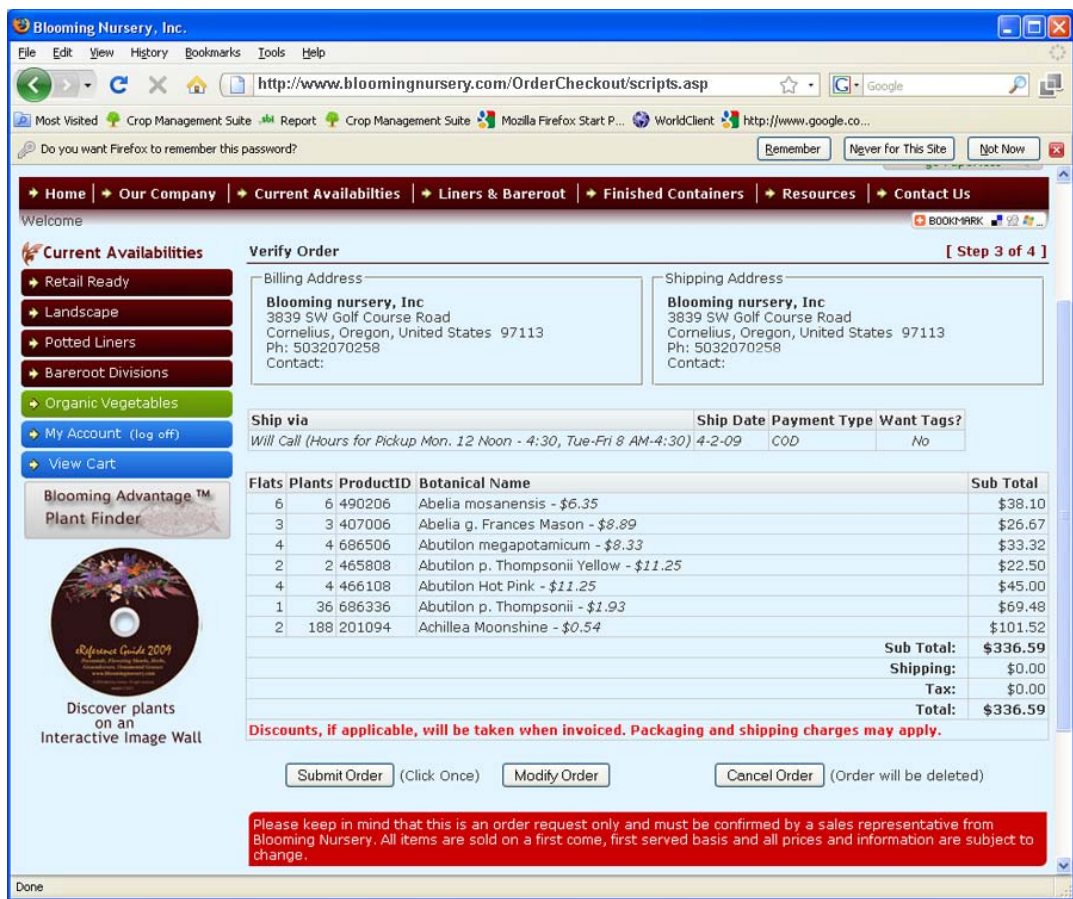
Blooming Nursery, Inc.

File Edit View History Bookmarks Tools Help

http://www.bloomingnursery.com/OrderCheckout/scripts.asp

Google

Most Visited Crop Management Suite Report Crop Management Suite Mozilla Firefox Start P... WorldClient http://www.google.co...

Do you want Firefox to remember this password?

Remember Never for This Site Not Now

Home | Our Company | Current Availabilties | Liners & Bareroot | Finished Containers | Resources | Contact Us

Welcome

BOOKMARK

Current Availabilities

Retail Ready

Landscape

Potted Liners

Bareroot Divisions

Organic Vegetables

My Account (log off)

View Cart

Blooming Advantage ™ Plant Finder

eReference Guide 2009

Discover plants on an Interactive Image Wall

Verify Order

[ Step 3 of 4 ]

Billing Address

Blooming nursery, Inc
3839 SW Golf Course Road
Cornelius, Oregon, United States 97113
Ph: 5032070258
Contact:

Shipping Address

Blooming nursery, Inc
3839 SW Golf Course Road
Cornelius, Oregon, United States 97113
Ph: 5032070258
Contact:

| Ship via | Ship Date | Payment Type | Want Tags? |
|---|---|---|---|
| Will Call (Hours for Pickup Mon. 12 Noon - 4:30, Tue-Fri 8 AM-4:30) | 4-2-09 | COD | No |

| Flats | Plants | ProductID | Botanical Name | Sub Total |
|---|---|---|---|---|
| 6 | 6 | 490206 | Abelia mosanensis - $6.35 | $38.10 |
| 3 | 3 | 407006 | Abelia g. Frances Mason - $8.89 | $26.67 |
| 4 | 4 | 686506 | Abutilon megapotamicum - $8.33 | $33.32 |
| 2 | 2 | 465808 | Abutilon p. Thompsonii Yellow - $11.25 | $22.50 |
| 4 | 4 | 466108 | Abutilon Hot Pink - $11.25 | $45.00 |
| 1 | 36 | 686336 | Abutilon p. Thompsonii - $1.93 | $69.48 |
| 2 | 188 | 201094 | Achillea Moonshine - $0.54 | $101.52 |
| | | | Sub Total: | $336.59 |
| | | | Shipping: | $0.00 |
| | | | Tax: | $0.00 |
| | | | Total: | $336.59 |

Discounts, if applicable, will be taken when invoiced. Packaging and shipping charges may apply.

Submit Order (Click Once) Modify Order Cancel Order (Order will be deleted)

Please keep in mind that this is an order request only and must be confirmed by a sales representative from Blooming Nursery. All items are sold on a first come, first served basis and all prices and information are subject to change.

Done